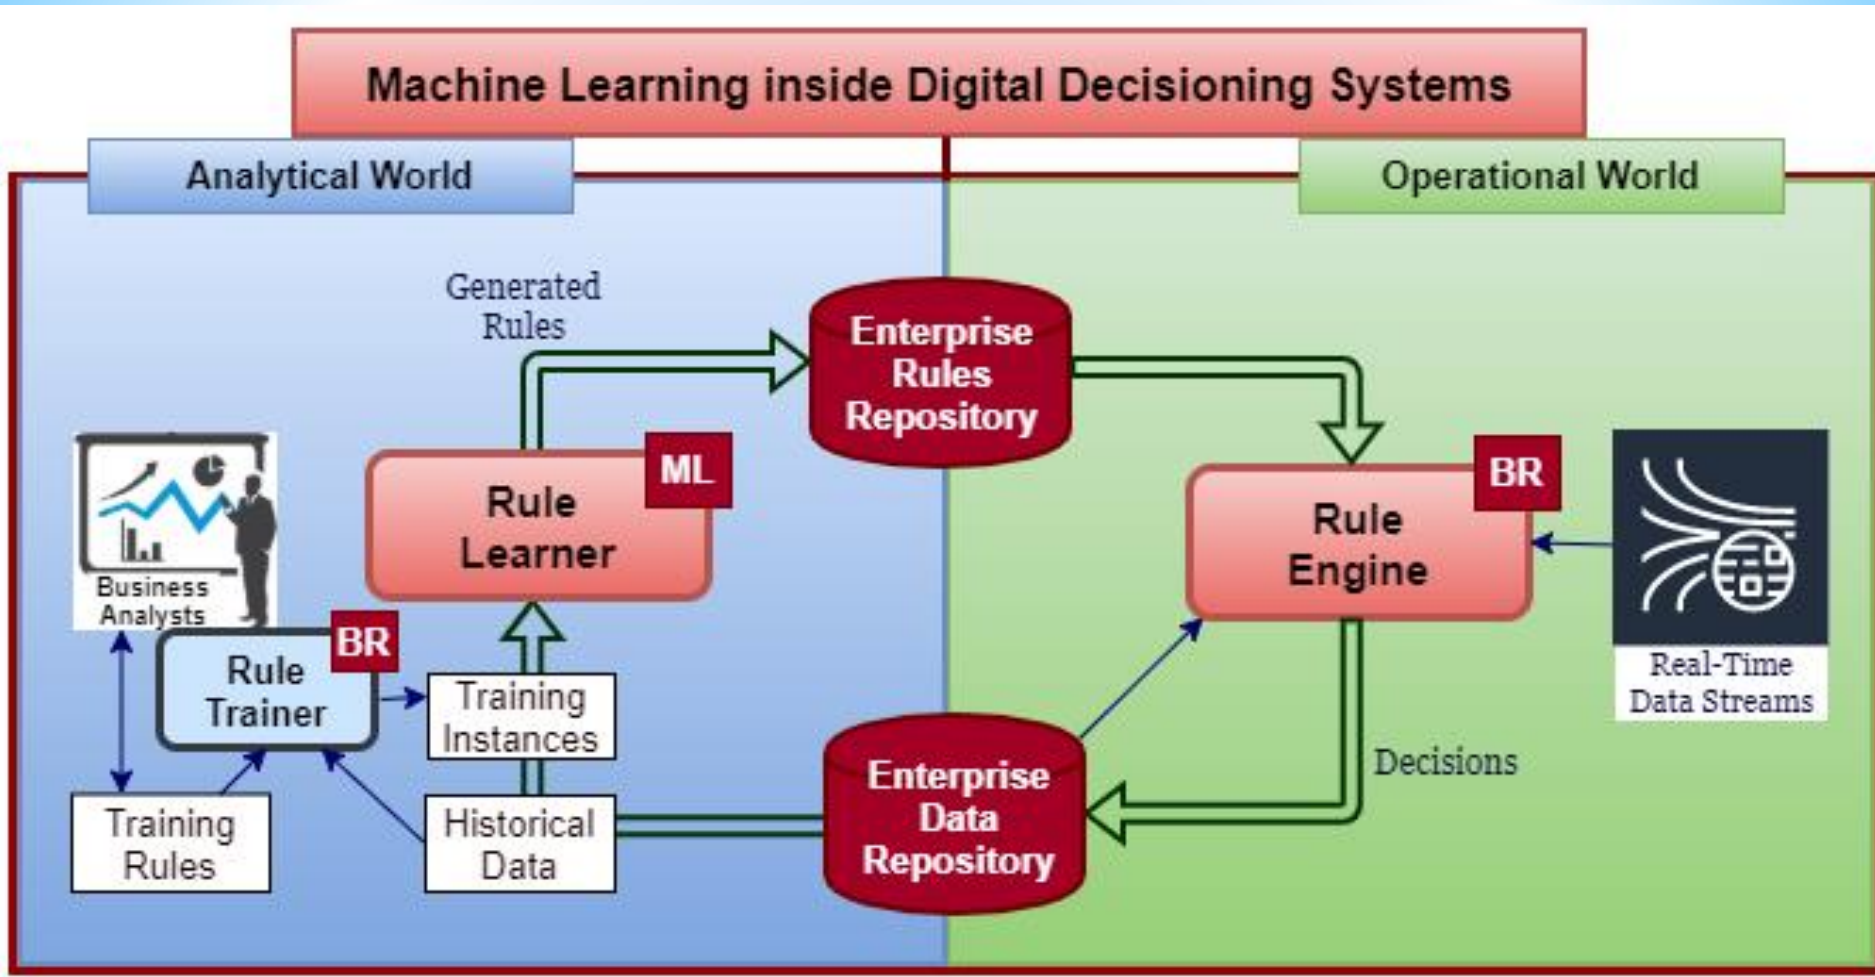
Machine Learning inside Digital Decisioning Systems

Analytical World

Operational World

Generated Rules

Enterprise Rules Repository

ML

Rule Learner

BR

Rule Engine

Business Analysts

BR

Rule Trainer

Training Instances

Training Rules

Historical Data

Enterprise Data Repository

Decisions

Real-Time Data Streams